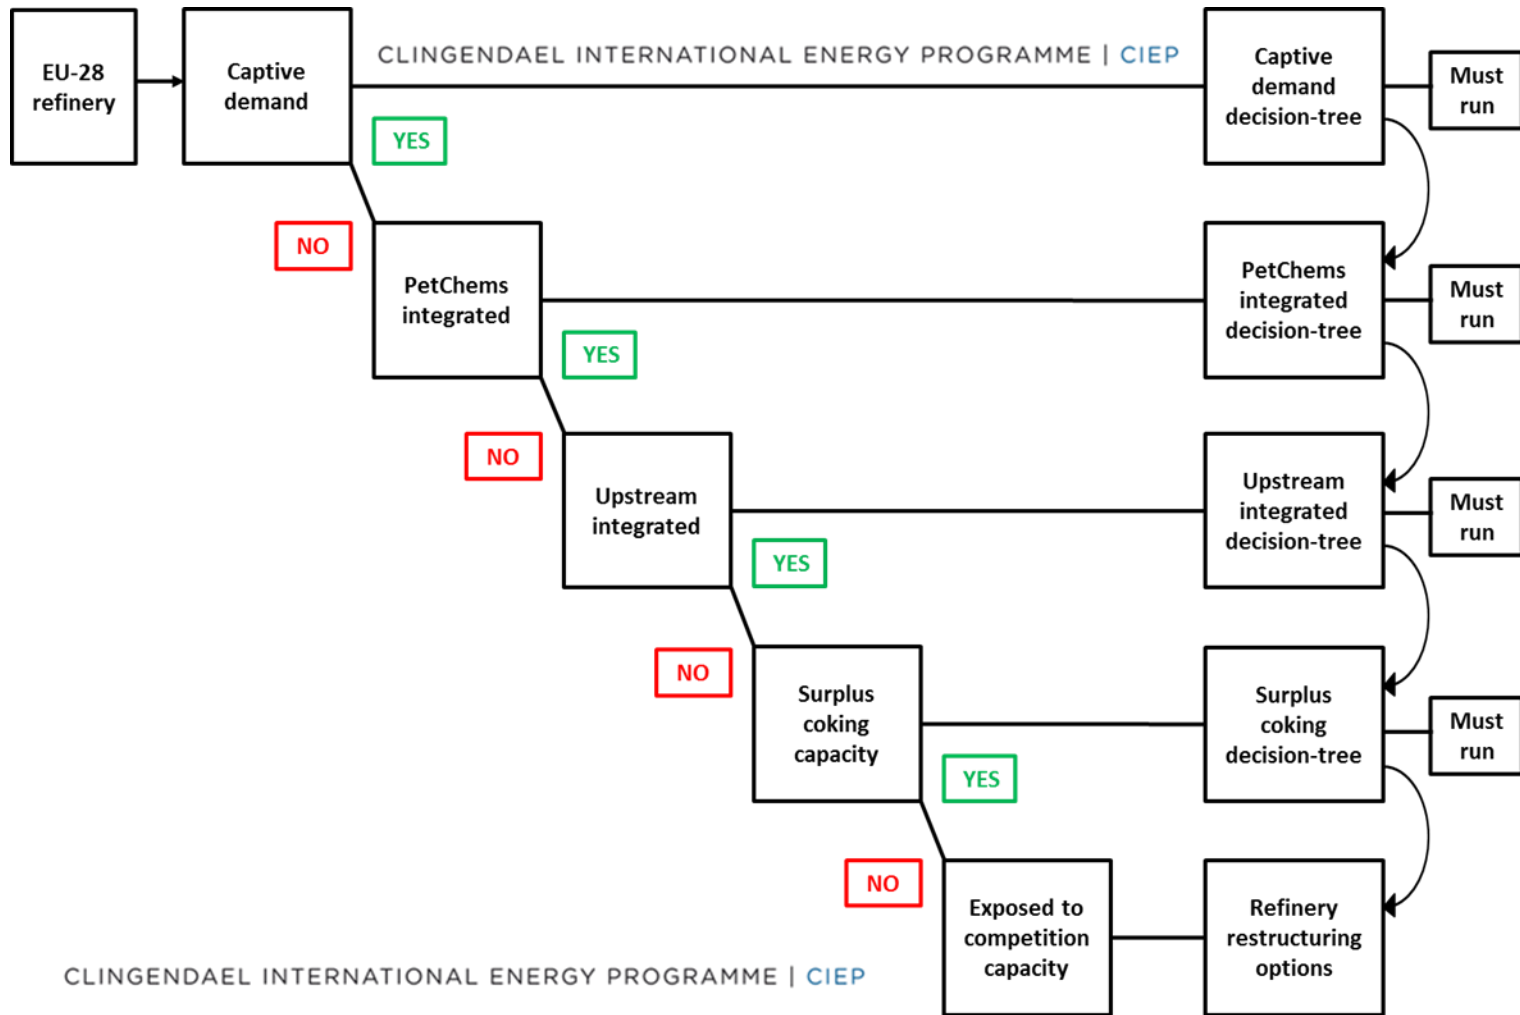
EU-28 refinery

Captive demand

CLINGENDAEL INTERNATIONAL ENERGY PROGRAMME | CIEP

Captive demand decision-tree

Must run

YES

NO

PetChems integrated

PetChems integrated decision-tree

Must run

YES

NO

Upstream integrated

Upstream integrated decision-tree

Must run

YES

NO

Surplus coking capacity

Surplus coking decision-tree

Must run

YES

NO

Exposed to competition capacity

Refinery restructuring options

CLINGENDAEL INTERNATIONAL ENERGY PROGRAMME | CIEP